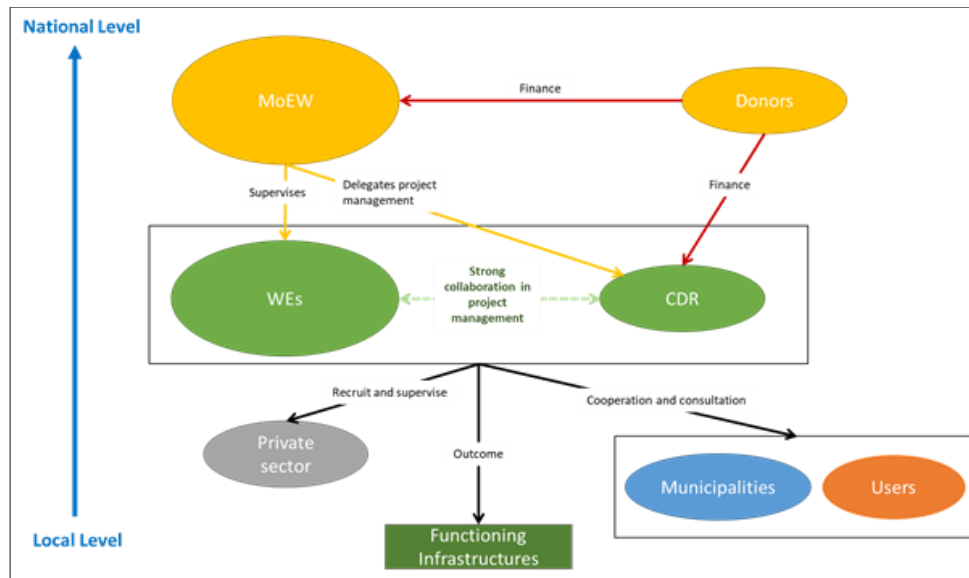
National Level

MoEW

Finance

Donors

Supervises

Delegates project management

Finance

WEs

Strong collaboration in project management

CDR

Recruit and supervise

Cooperation and consultation

Private sector

Outcome

Municipalities

Users

Local Level

Functioning Infrastructures